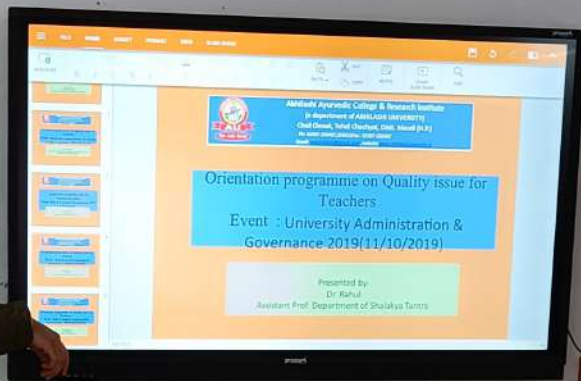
FILE HOME INSERT

Abhilashi Ayurvedic College & Research Institute
(a department of ABHILASHI UNIVERSITY)
Chail Chowk, Tehsil Chachyot, Distt. Mandi (H.P.)
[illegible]

Orientation programme on Quality issue for Teachers

Event : University Administration & Governance 2019(11/10/2019)

Presented by
Dr. Rahul
Assistant Prof. Department of Shalakya Tantra